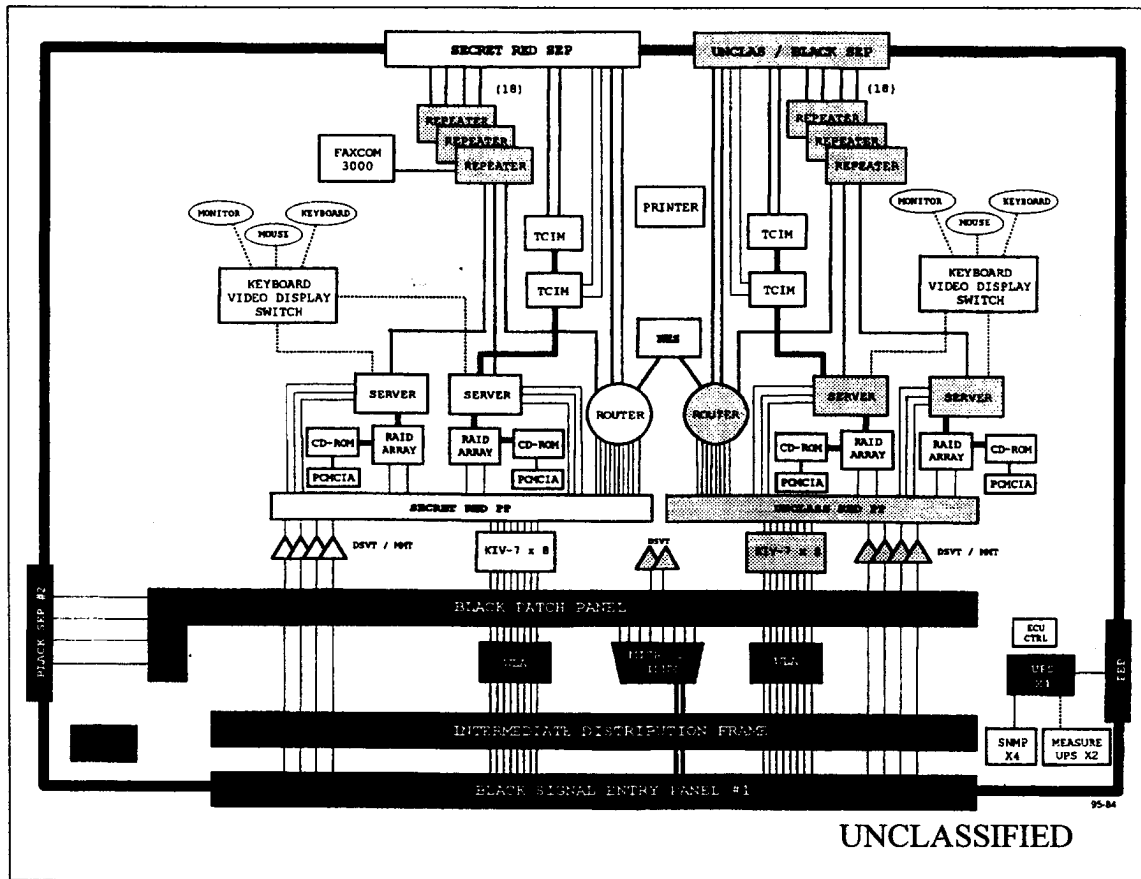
SECRET RED SEP

UNCLAS / BLACK SEP

(18)

(18)

REPEATER

REPEATER

REPEATER

REPEATER

REPEATER

REPEATER

FAXCOM 3000

PRINTER

MONITOR

MOUSE

KEYBOARD

MONITOR

MOUSE

KEYBOARD

KEYBOARD VIDEO DISPLAY SWITCH

KEYBOARD VIDEO DISPLAY SWITCH

TCIM

TCIM

TCIM

TCIM

NES

SERVER

SERVER

SERVER

SERVER

ROUTER

ROUTER

CD-ROM

RAID ARRAY

RAID ARRAY

CD-ROM

CD-ROM

RAID ARRAY

RAID ARRAY

CD-ROM

PCMCIA

PCMCIA

PCMCIA

PCMCIA

SECRET RED PP

UNCLASS RED PP

DSVT / MMT

KIV-7 x 8

DSVT

KIV-7 x 8

DSVT / MMT

BLACK SEP #2

BLACK PATCH PANEL

VLA

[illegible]

VLA

ECU CTRL

UPS X1

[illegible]

INTERMEDIATE DISTRIBUTION FRAME

SNMP X4

MEASURE UPS X2

BLACK SIGNAL ENTRY PANEL #1

95-84

UNCLASSIFIED